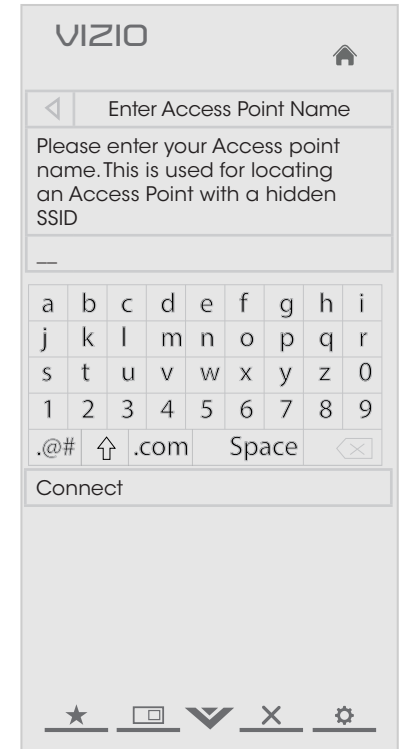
VIZIO

Enter Access Point Name

Please enter your Access point name. This is used for locating an Access Point with a hidden SSID

_

| a | b | c | d | e | f | g | h | i |
|---|---|---|---|---|---|---|---|---|
| j | k | l | m | n | o | p | q | r |
| s | t | u | v | w | x | y | z | 0 |
| 1 | 2 | 3 | 4 | 5 | 6 | 7 | 8 | 9 |
| .@# | ⇧ | .com | Space | | | | | |

Connect